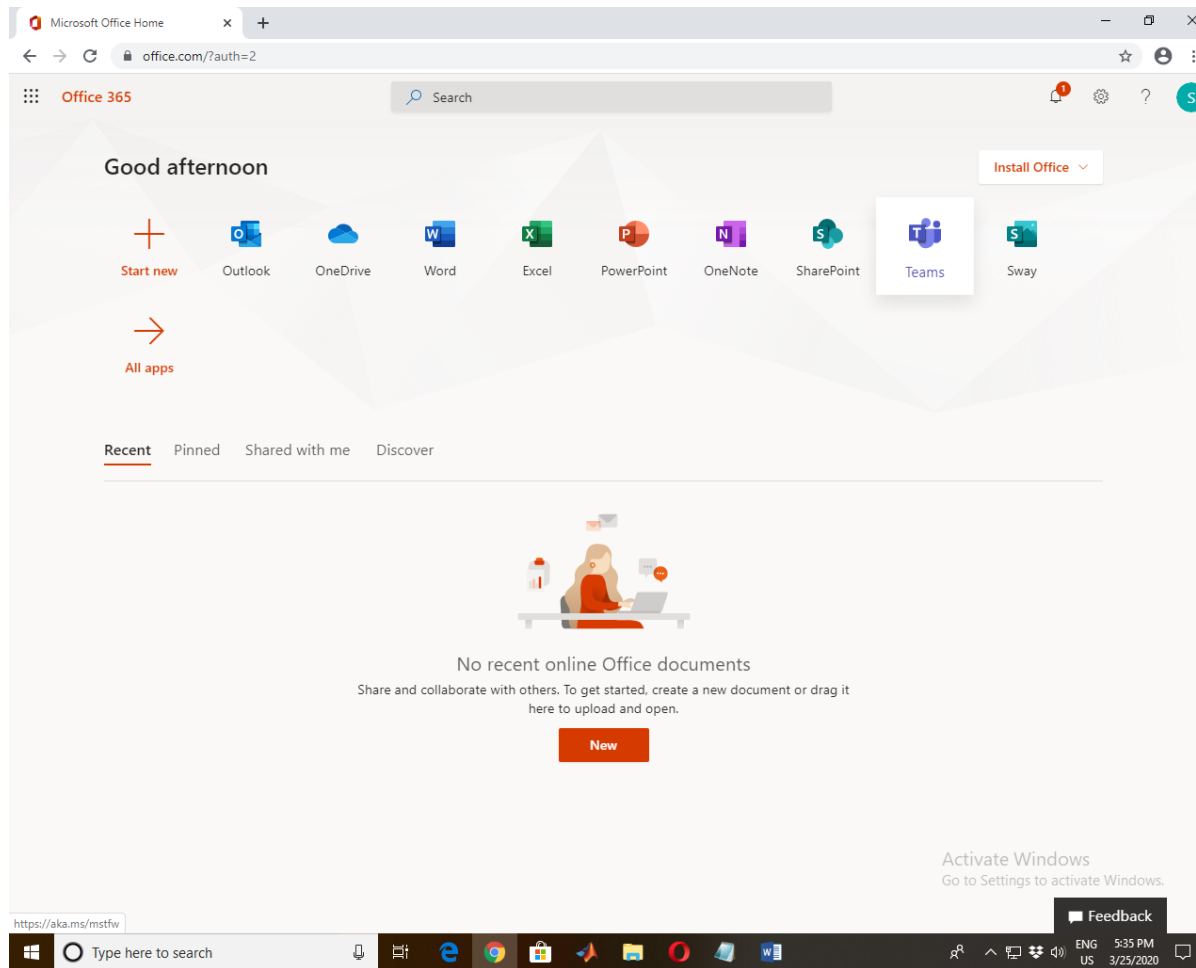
Microsoft Office Home

office.com/?auth=2

Office 365

Search

1

?

S

Good afternoon

Install Office

Start new

Outlook

OneDrive

Word

Excel

PowerPoint

OneNote

SharePoint

Teams

Sway

All apps

Recent Pinned Shared with me Discover

No recent online Office documents

Share and collaborate with others. To get started, create a new document or drag it here to upload and open.

New

Activate Windows
Go to Settings to activate Windows.

https://aka.ms/mstfw

Feedback

Type here to search

ENG US

5:35 PM 3/25/2020